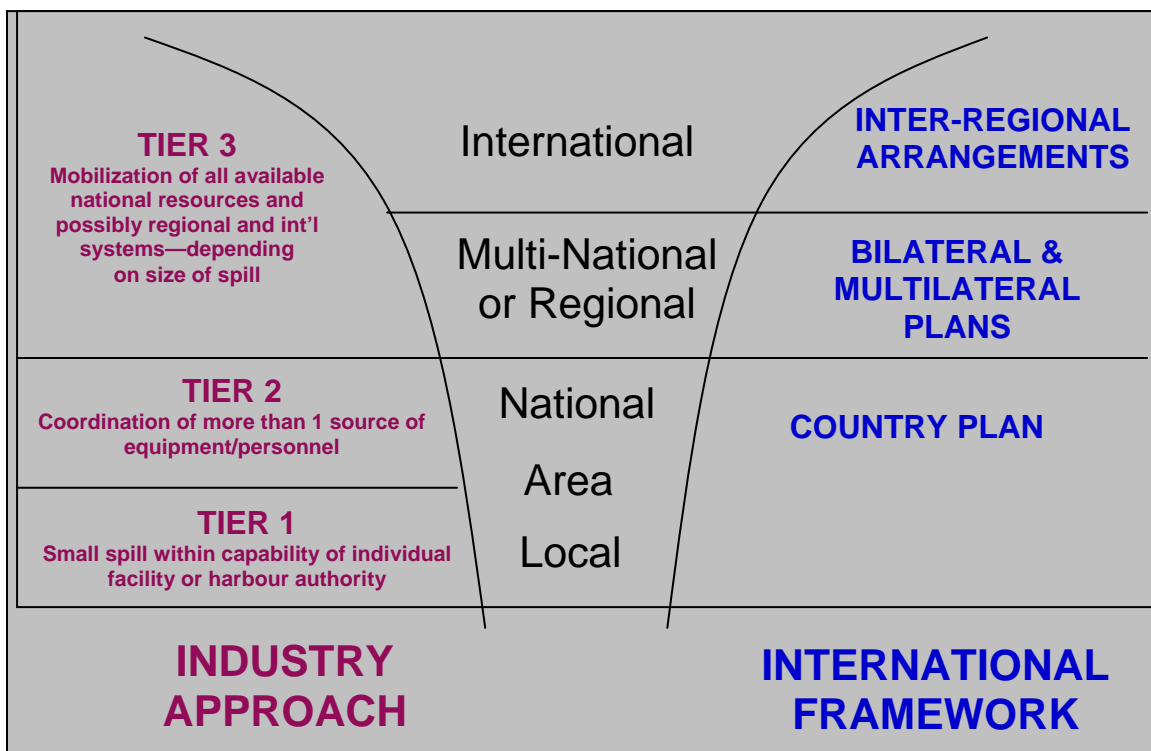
TIER 3
Mobilization of all available national resources and possibly regional and int'l systems—depending on size of spill

International

INTER-REGIONAL ARRANGEMENTS

Multi-National or Regional

BILATERAL & MULTILATERAL PLANS

TIER 2
Coordination of more than 1 source of equipment/personnel

National

COUNTRY PLAN

Area

TIER 1
Small spill within capability of individual facility or harbour authority

Local

INDUSTRY APPROACH

INTERNATIONAL FRAMEWORK